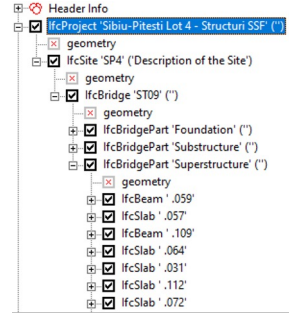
Header Info
IfcProject 'Sibiu-Pitesti Lot 4 - Structuri SSF' ('')
geometry
IfcSite 'SP4' ('Description of the Site')
geometry
IfcBridge 'ST09' ('')
geometry
IfcBridgePart 'Foundation' ('')
IfcBridgePart 'Substructure' ('')
IfcBridgePart 'Superstructure' ('')
geometry
IfcBeam ' .059'
IfcSlab ' .057'
IfcBeam ' .109'
IfcSlab ' .064'
IfcSlab ' .031'
IfcSlab ' .112'
IfcSlab ' .072'